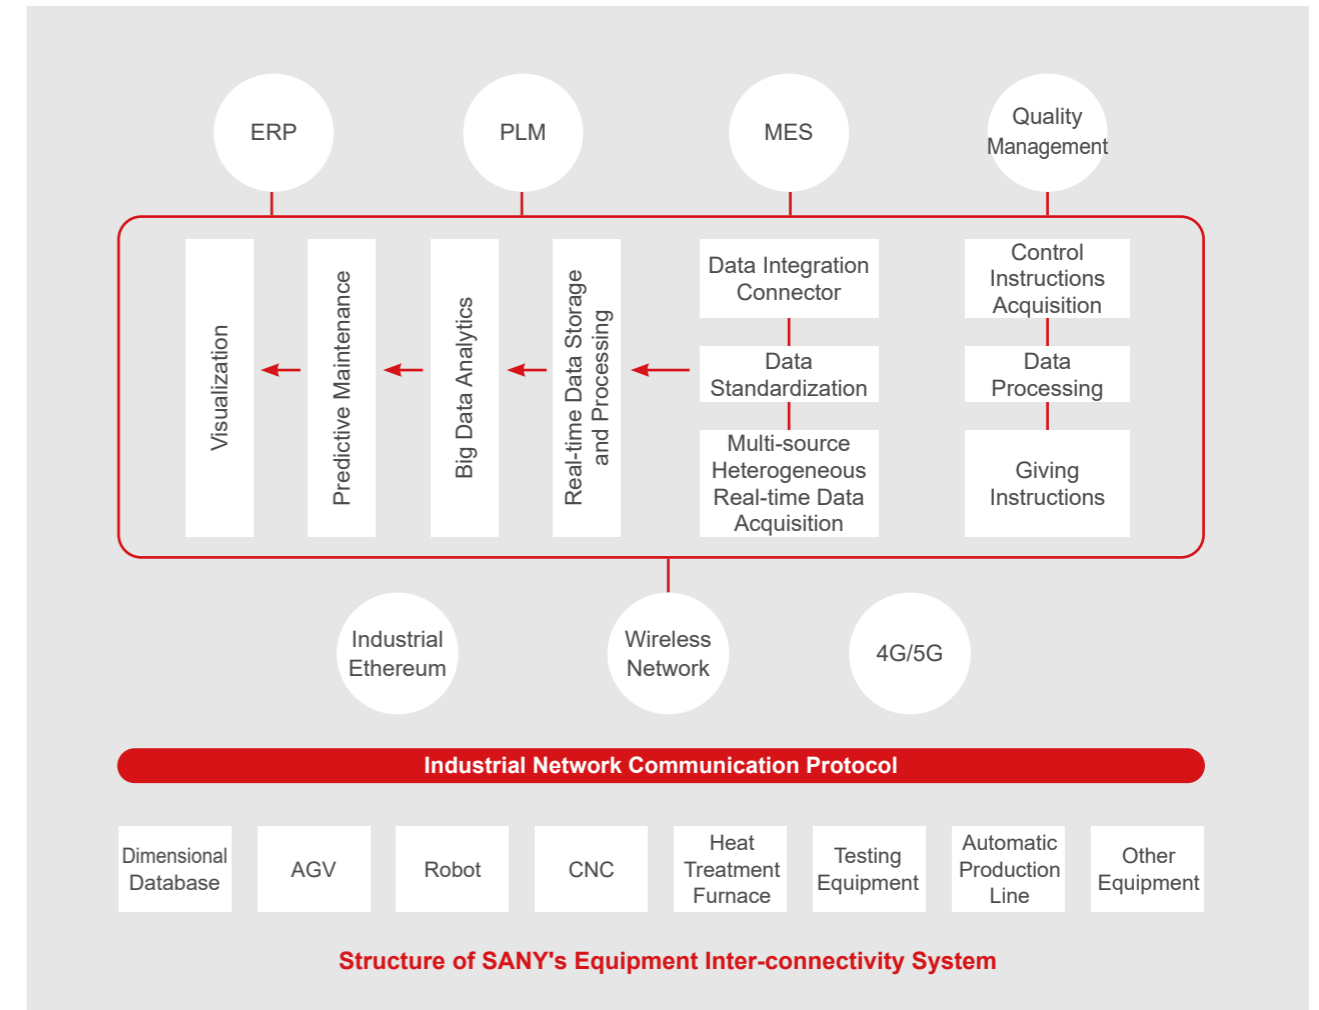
ERP

PLM

MES

Quality Management

Visualization

Predictive Maintenance

Big Data Analytics

Real-time Data Storage and Processing

Data Integration Connector

Data Standardization

Multi-source Heterogeneous Real-time Data Acquisition

Control Instructions Acquisition

Data Processing

Giving Instructions

Industrial Ethereum

Wireless Network

4G/5G

Industrial Network Communication Protocol

Dimensional Database

AGV

Robot

CNC

Heat Treatment Furnace

Testing Equipment

Automatic Production Line

Other Equipment

Structure of SANY's Equipment Inter-connectivity System